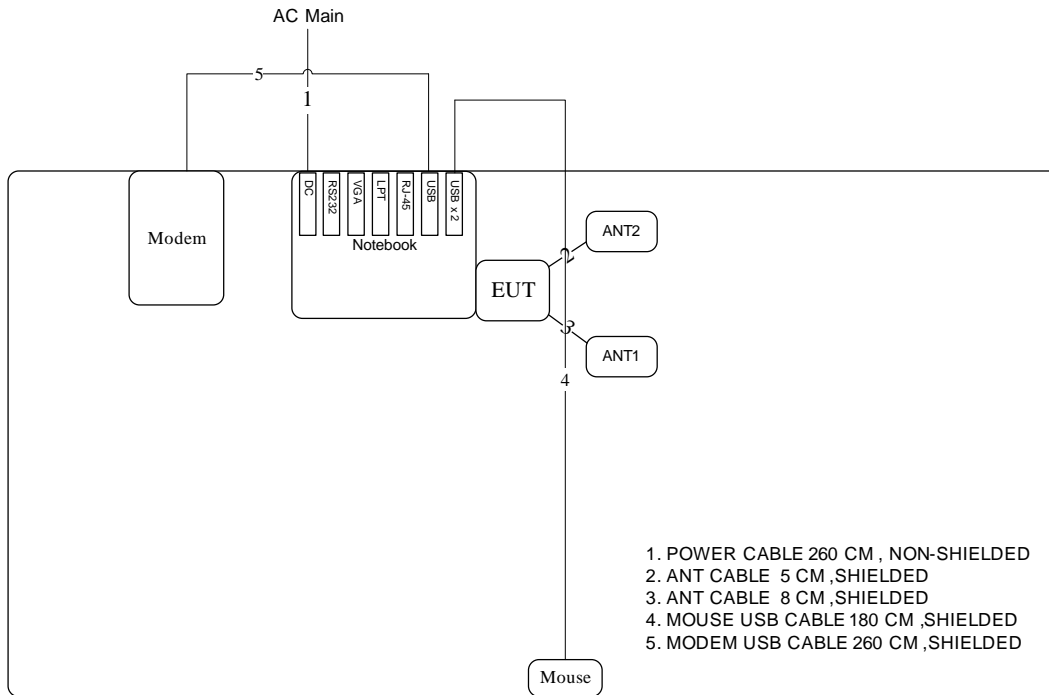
AC Main

5

1

Modem

DC

RS232

VGA

LPT

RJ-45

USB

USB x 2

Notebook

ANT2

2

EUT

3

ANT1

4

1. POWER CABLE 260 CM , NON-SHIELDED
2. ANT CABLE 5 CM ,SHIELDED
3. ANT CABLE 8 CM ,SHIELDED
4. MOUSE USB CABLE 180 CM ,SHIELDED
5. MODEM USB CABLE 260 CM ,SHIELDED

Mouse